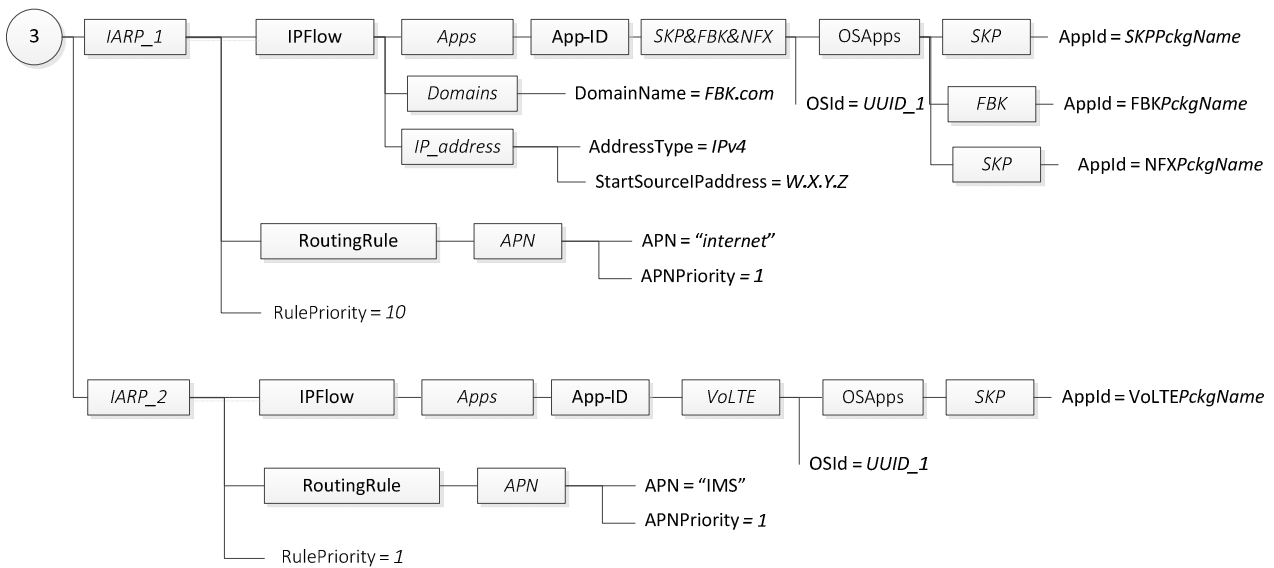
3

IARP_1

IPFlow

Apps

App-ID

SKP&FBK&NFX

OSApps

SKP

AppId = SKPPckgName

Domains

DomainName = FBK.com

OSId = UUID_1

FBK

AppId = FBKPckgName

IP_address

AddressType = IPv4

SKP

AppId = NFXPckgName

StartSourceIPaddress = W.X.Y.Z

RoutingRule

APN

APN = “internet”

APNPriority = 1

RulePriority = 10

IARP_2

IPFlow

Apps

App-ID

VoLTE

OSApps

SKP

AppId = VoLTEPckgName

OSId = UUID_1

RoutingRule

APN

APN = “IMS”

APNPriority = 1

RulePriority = 1